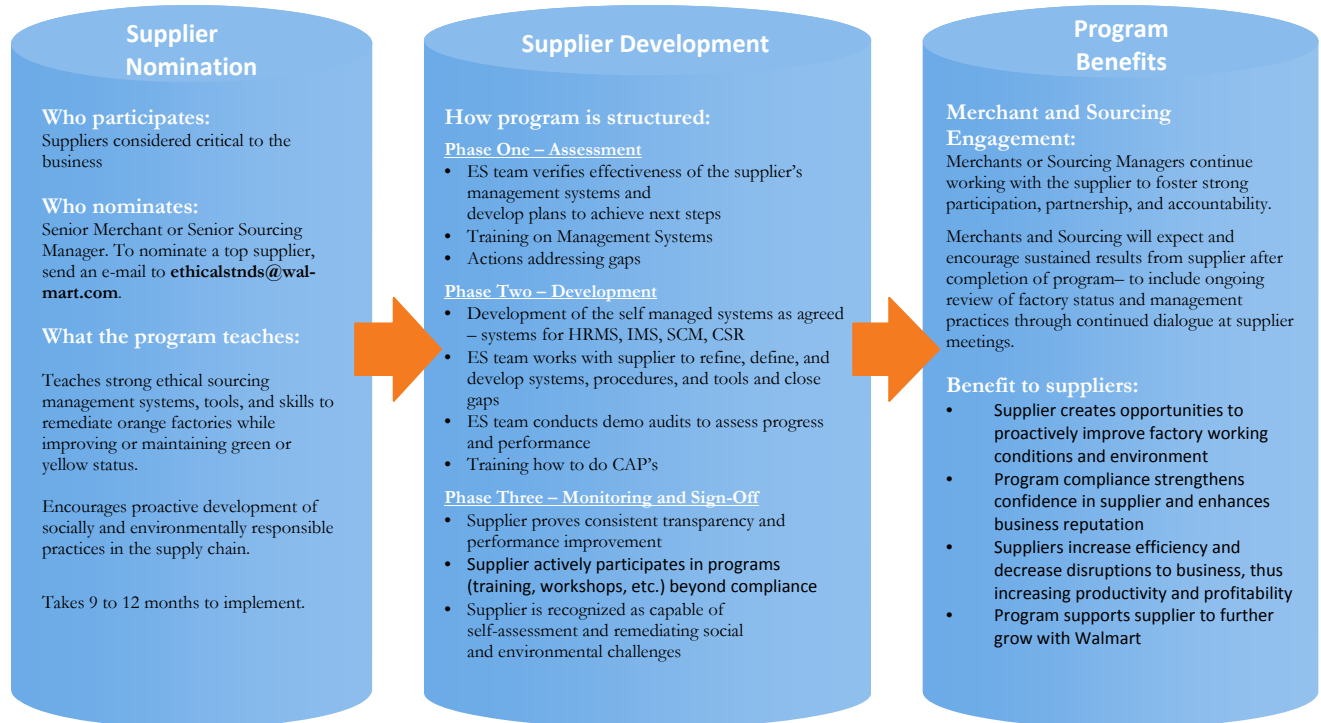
Supplier Nomination

Who participates:
Suppliers considered critical to the business

Who nominates:
Senior Merchant or Senior Sourcing Manager. To nominate a top supplier, send an e-mail to **ethicalstnds@wal-mart.com**.

What the program teaches:

Teaches strong ethical sourcing management systems, tools, and skills to remediate orange factories while improving or maintaining green or yellow status.

Encourages proactive development of socially and environmentally responsible practices in the supply chain.

Takes 9 to 12 months to implement.

Supplier Development

How program is structured:

Phase One – Assessment
- ES team verifies effectiveness of the supplier's management systems and develop plans to achieve next steps
- Training on Management Systems
- Actions addressing gaps

Phase Two – Development
- Development of the self managed systems as agreed – systems for HRMS, IMS, SCM, CSR
- ES team works with supplier to refine, define, and develop systems, procedures, and tools and close gaps
- ES team conducts demo audits to assess progress and performance
- Training how to do CAP's

Phase Three – Monitoring and Sign-Off
- Supplier proves consistent transparency and performance improvement
- Supplier actively participates in programs (training, workshops, etc.) beyond compliance
- Supplier is recognized as capable of self-assessment and remediating social and environmental challenges

Program Benefits

Merchant and Sourcing Engagement:
Merchants or Sourcing Managers continue working with the supplier to foster strong participation, partnership, and accountability.

Merchants and Sourcing will expect and encourage sustained results from supplier after completion of program– to include ongoing review of factory status and management practices through continued dialogue at supplier meetings.

Benefit to suppliers:
- Supplier creates opportunities to proactively improve factory working conditions and environment
- Program compliance strengthens confidence in supplier and enhances business reputation
- Suppliers increase efficiency and decrease disruptions to business, thus increasing productivity and profitability
- Program supports supplier to further grow with Walmart